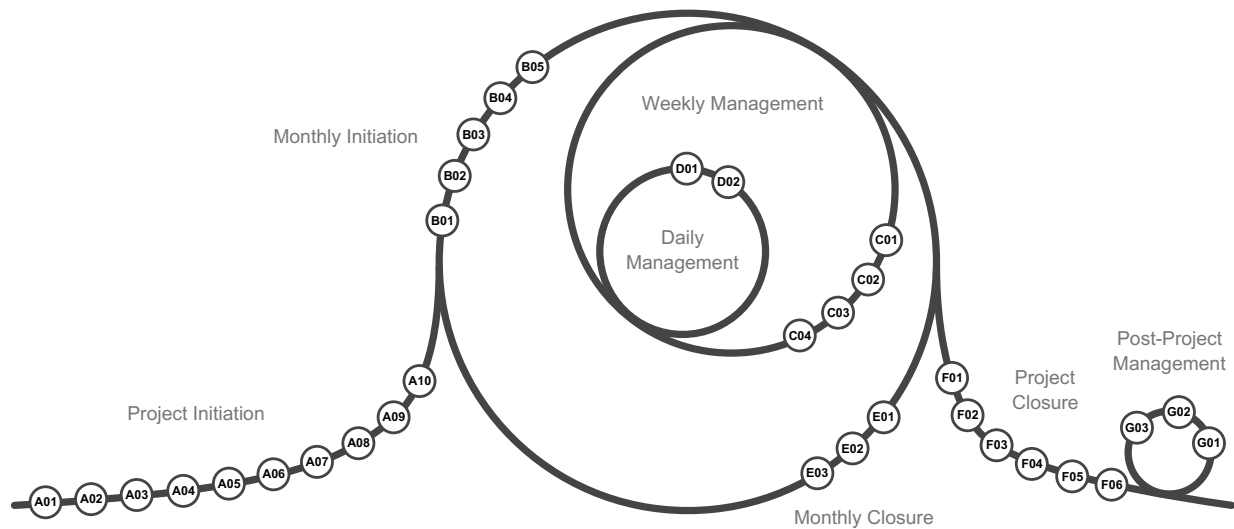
Monthly Initiation

B05
B04
B03
B02
B01

Weekly Management

D01
D02

Daily Management

C01
C02
C03
C04

Post-Project Management

Project Initiation

A01
A02
A03
A04
A05
A06
A07
A08
A09
A10

E01
E02
E03

Monthly Closure

F01
F02
F03
F04
F05
F06

Project Closure

G01
G02
G03